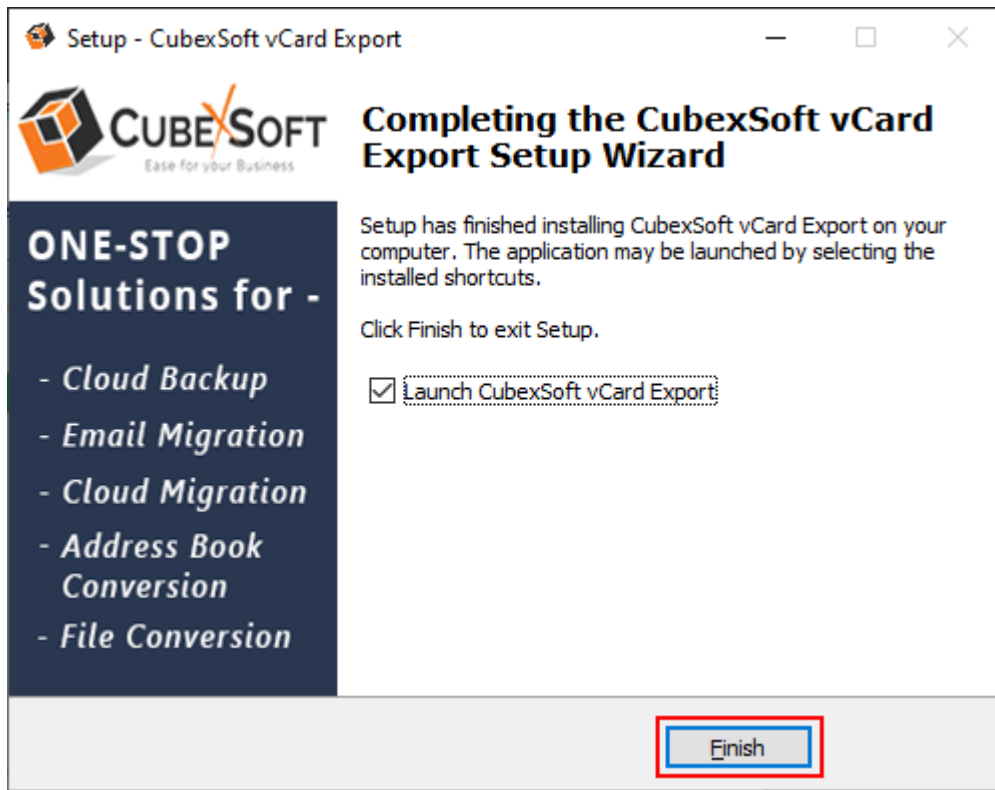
Setup - CubexSoft vCard Export

CUBEXSOFT
Ease for your Business

ONE-STOP Solutions for -

- Cloud Backup
- Email Migration
- Cloud Migration
- Address Book Conversion
- File Conversion

Completing the CubexSoft vCard Export Setup Wizard

Setup has finished installing CubexSoft vCard Export on your computer. The application may be launched by selecting the installed shortcuts.

Click Finish to exit Setup.

Launch CubexSoft vCard Export

Finish